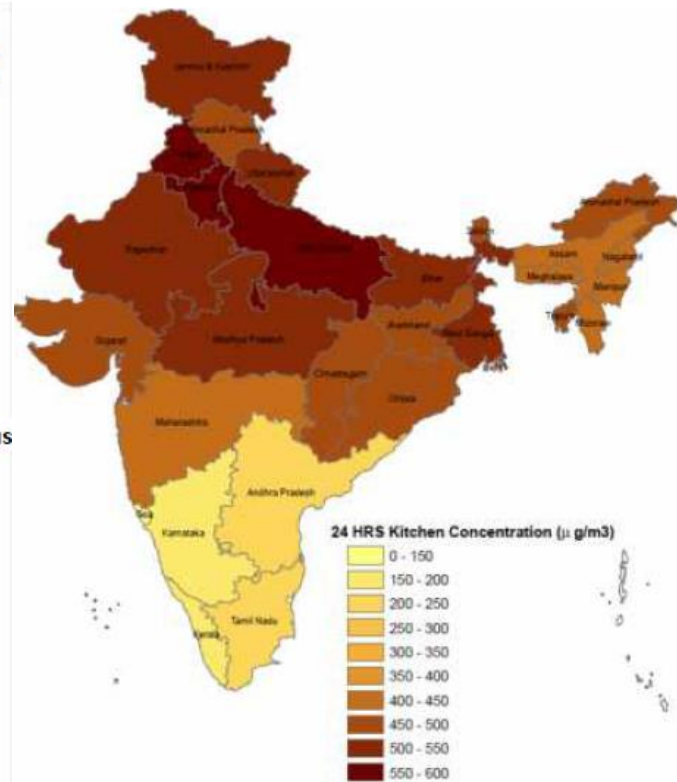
Jammu & Kashmir

Himachal Pradesh

Punjab

Haryana

Uttarakhand

Arunachal Pradesh

Rajasthan

Uttar Pradesh

Sikkim

Assam

Nagaland

Meghalaya

Manipur

Bihar

Tripura

Mizoram

Jharkhand

West Bengal

Gujarat

Madhya Pradesh

Chhattisgarh

Orissa

Maharashtra

Andhra Pradesh

Goa

Karnataka

Tamil Nadu

Kerala

us

24 HRS Kitchen Concentration (µ g/m3)

0 - 150

150 - 200

200 - 250

250 - 300

300 - 350

350 - 400

400 - 450

450 - 500

500 - 550

550 - 600